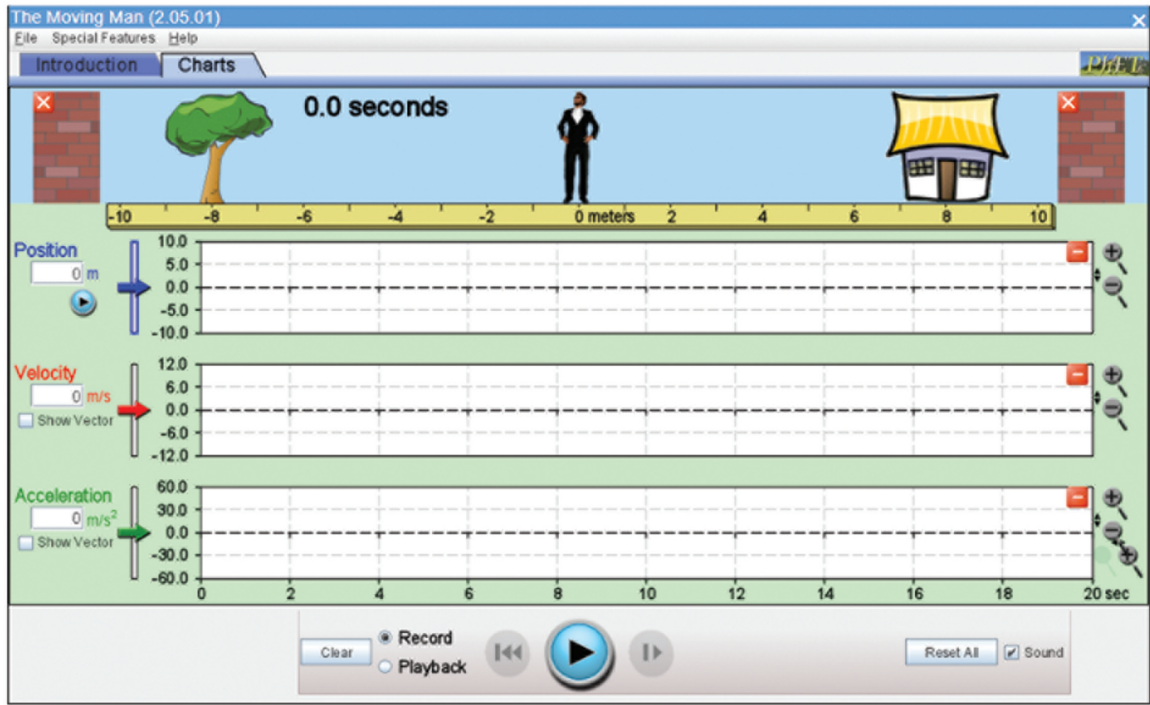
The Moving Man (2.05.01)
File Special Features Help
Introduction Charts
PhET

0.0 seconds

-10 -8 -6 -4 -2 0 meters 2 4 6 8 10

Position
0 m
10.0
5.0
0.0
-5.0
-10.0

Velocity
0 m/s
Show Vector
12.0
6.0
0.0
-6.0
-12.0

Acceleration
0 $m/s^2$
Show Vector
60.0
30.0
0.0
-30.0
-60.0

0 2 4 6 8 10 12 14 16 18 20 sec

Clear
Record
Playback
Reset All
Sound